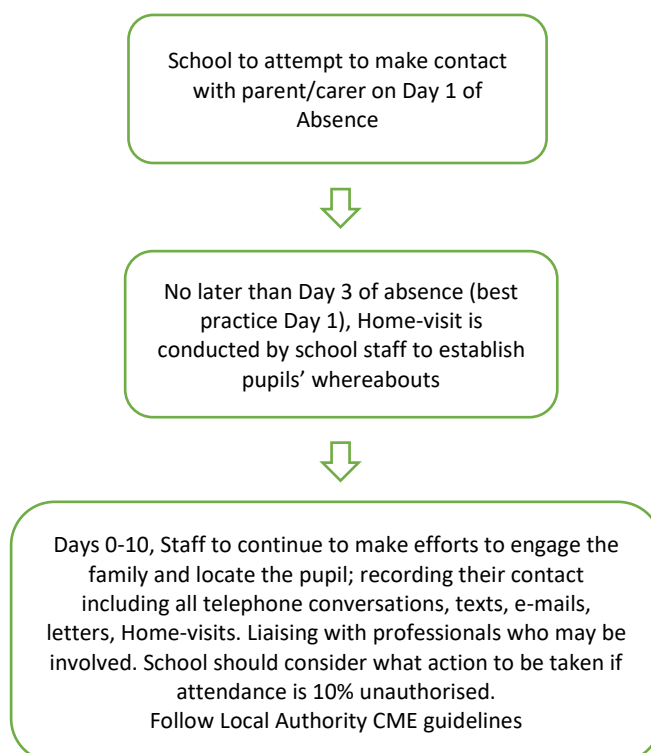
School to attempt to make contact with parent/carer on Day 1 of Absence

No later than Day 3 of absence (best practice Day 1), Home-visit is conducted by school staff to establish pupils' whereabouts

Days 0-10, Staff to continue to make efforts to engage the family and locate the pupil; recording their contact including all telephone conversations, texts, e-mails, letters, Home-visits. Liaising with professionals who may be involved. School should consider what action to be taken if attendance is 10% unauthorised.
Follow Local Authority CME guidelines